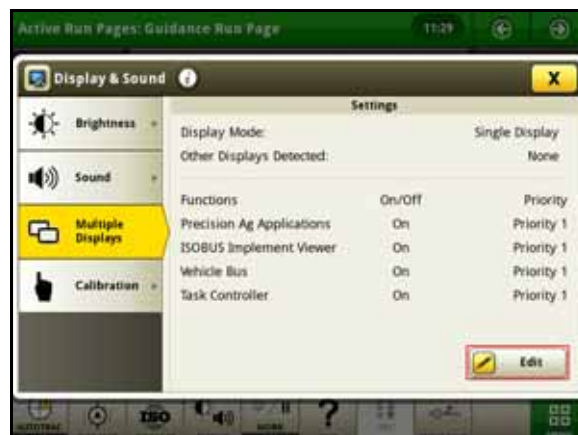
Active Run Pages: Guidance Run Page

11:29

Display & Sound

X

Brightness

Sound

Multiple Displays

Calibration

Settings

Display Mode: Single Display

Other Displays Detected: None

| Functions | On/Off | Priority |
|---|---|---|
| Precision Ag Applications | On | Priority 1 |
| ISOBUS Implement Viewer | On | Priority 1 |
| Vehicle Bus | On | Priority 1 |
| Task Controller | On | Priority 1 |

Edit

ISO